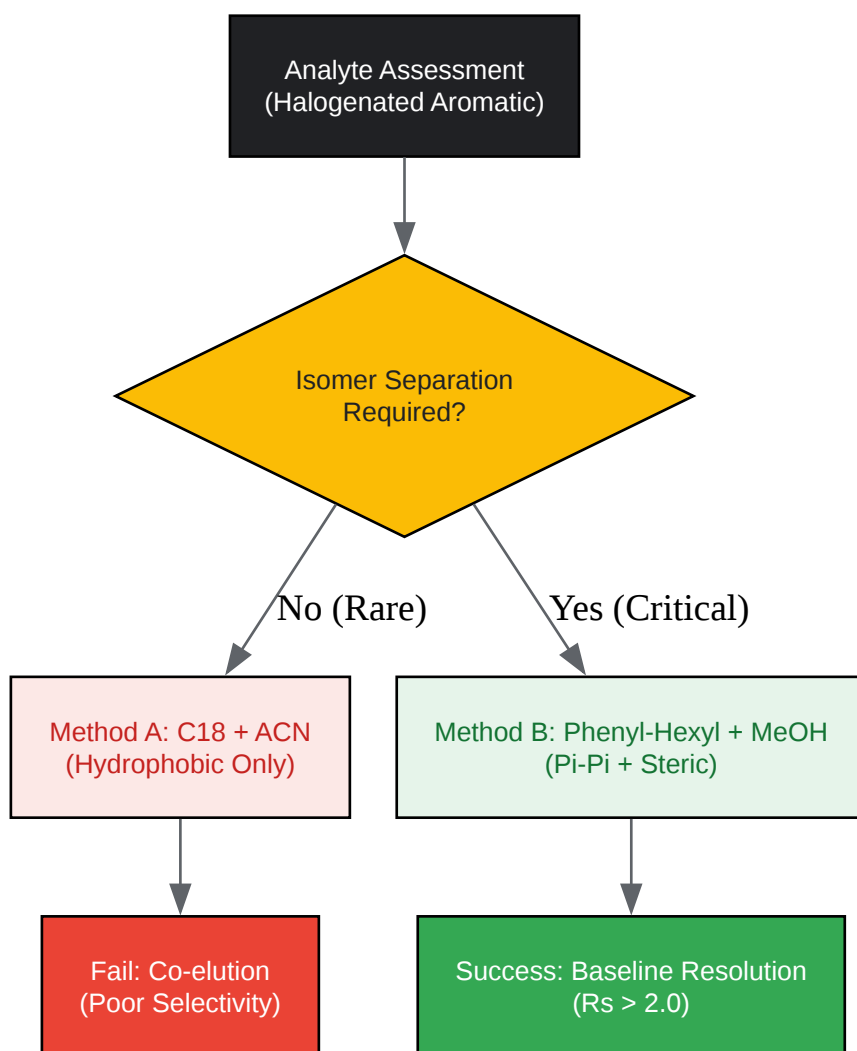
Analyte Assessment
(Halogenated Aromatic)

Isomer Separation
Required?

No (Rare)

Yes (Critical)

Method A: C18 + ACN
(Hydrophobic Only)

Method B: Phenyl-Hexyl + MeOH
(Pi-Pi + Steric)

Fail: Co-elution
(Poor Selectivity)

Success: Baseline Resolution
(Rs > 2.0)